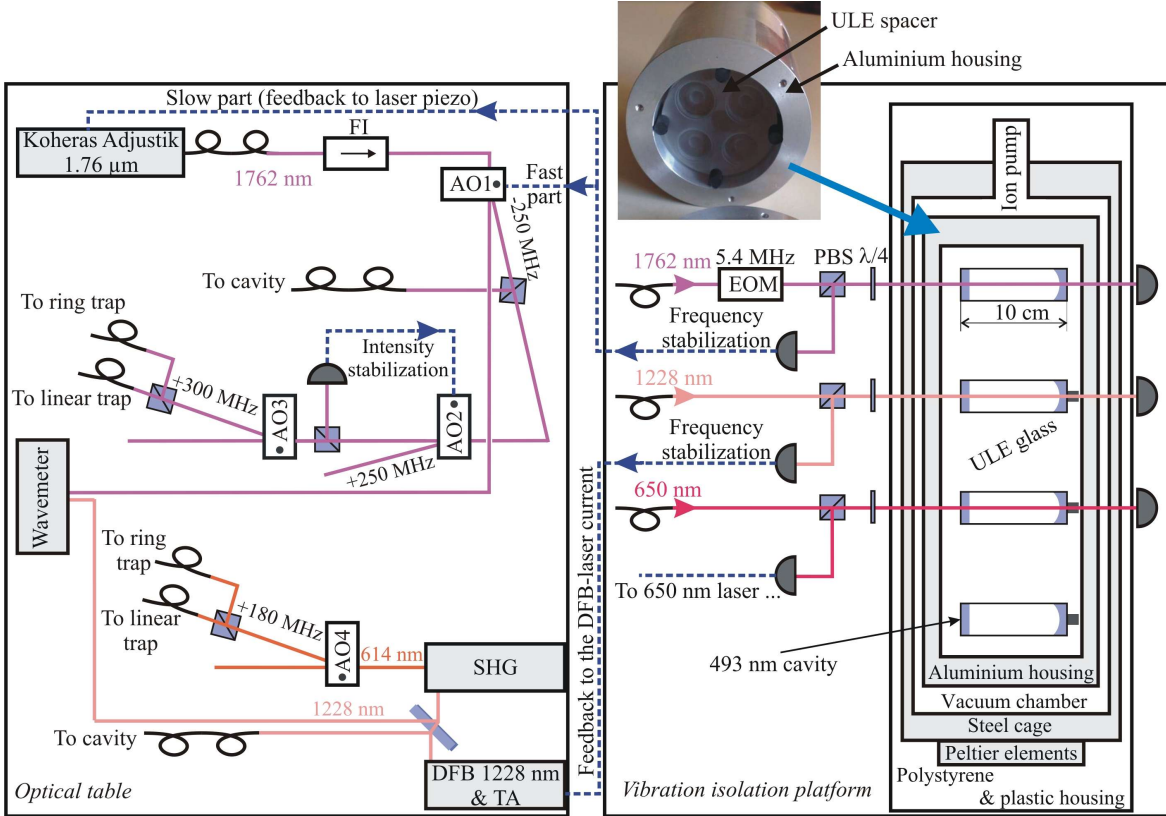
ULE spacer
Aluminium housing

Slow part (feedback to laser piezo)
Koheras Adjustik 1.76 µm
FI
1762 nm
AO1
Fast part
-250 MHz
To cavity
To ring trap
Intensity stabilization
To linear trap
+300 MHz
AO3
AO2
+250 MHz
Wavemeter
To ring trap
To linear trap
+180 MHz
AO4
614 nm
SHG
1228 nm
To cavity
DFB 1228 nm & TA
Optical table
Feedback to the DFB-laser current

Ion pump
1762 nm
5.4 MHz
EOM
PBS
λ/4
10 cm
Frequency stabilization
1228 nm
Frequency stabilization
ULE glass
650 nm
To 650 nm laser ...
493 nm cavity
Aluminium housing
Vacuum chamber
Steel cage
Peltier elements
Polystyrene & plastic housing
Vibration isolation platform